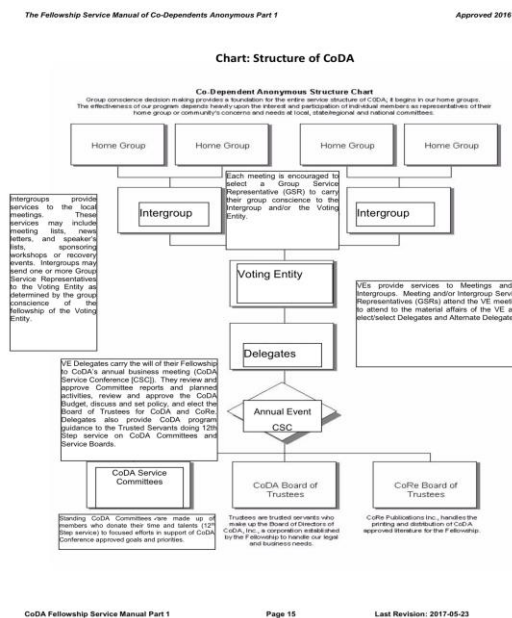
The Fellowship Service Manual of Co-Dependents Anonymous Part 1

Approved 2016

Chart: Structure of CoDA

Co-Dependent Anonymous Structure Chart

Group conscience decision making provides a foundation for the entire service structure of CODA, it begins in our home groups. The effectiveness of our program depends heavily upon the interest and participation of individual members as representatives of their home group or community's concerns and needs at local, state/regional and national committees.

Home Group

Home Group

Home Group

Home Group

Each meeting is encouraged to select a Group Service Representative (GSR) to carry their group conscience to the Intergroup and/or the Voting Entity.

Intergroups provide services to the local meetings. These services may include meeting lists, news letters, and speaker's lists, sponsoring workshops or recovery events. Intergroups may send one or more Group Service Representatives to the Voting Entity as determined by the group conscience of the fellowship of the Voting Entity.

Intergroup

Intergroup

Voting Entity

VEs provide services to Meetings and Intergroups. Meeting and/or Intergroup Service Representatives (GSRs) attend the VE meeti to attend to the material affairs of the VE a elect/select Delegates and Alternate Delegate

Delegates

VE Delegates carry the will of their Fellowship to CoDA's annual business meeting (CoDA Service Conference [CSC]). They review and approve Committee reports and planned activities, review and approve the CoDA Budget, discuss and set policy, and elect the Board of Trustees for CoDA and CoRe. Delegates also provide CoDA program guidance to the Trusted Servants doing 12th Step service on CoDA Committees and Service Boards.

Annual Event

CSC

CoDA Service Committees

CoDA Board of Trustees

CoRe Board of Trustees

Standing CoDA Committees are made up of members who donate their time and talents (12th Step service) to focused efforts in support of CoDA Conference approved goals and priorities.

Trustees are trusted servants who make up the Board of Directors of CoDA, Inc., a corporation established by the Fellowship to handle our legal and business needs.

CoRe Publications Inc., handles the printing and distribution of CoDA approved literature for the Fellowship.

CoDA Fellowship Service Manual Part 1

Page 15

Last Revision: 2017-05-23